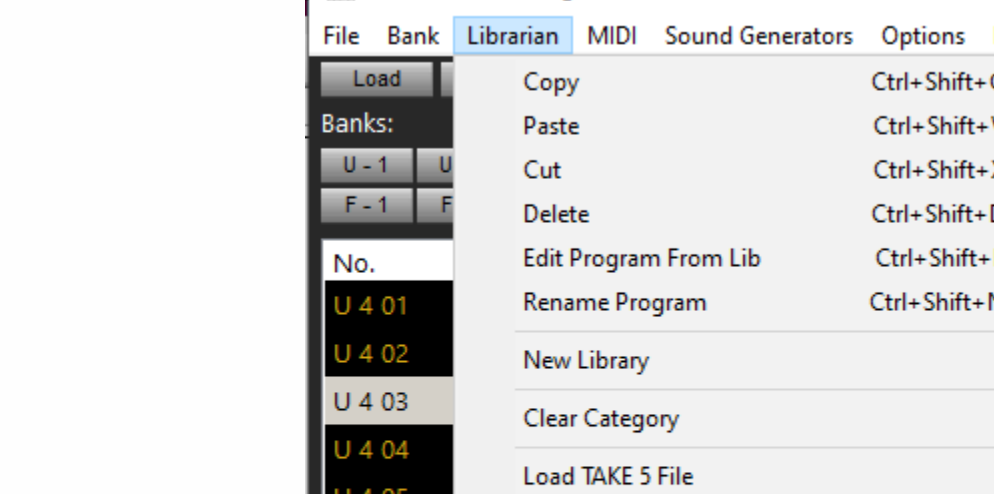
File Bank Librarian MIDI Sound Generators Options

Load

Banks:

U - 1 U

F - 1 F

No.

U 4 01

U 4 02

U 4 03

U 4 04

Copy Ctrl+Shift+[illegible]

Paste Ctrl+Shift+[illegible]

Cut Ctrl+Shift+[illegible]

Delete Ctrl+Shift+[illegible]

Edit Program From Lib Ctrl+Shift+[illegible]

Rename Program Ctrl+Shift+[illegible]

New Library

Clear Category

Load TAKE 5 File